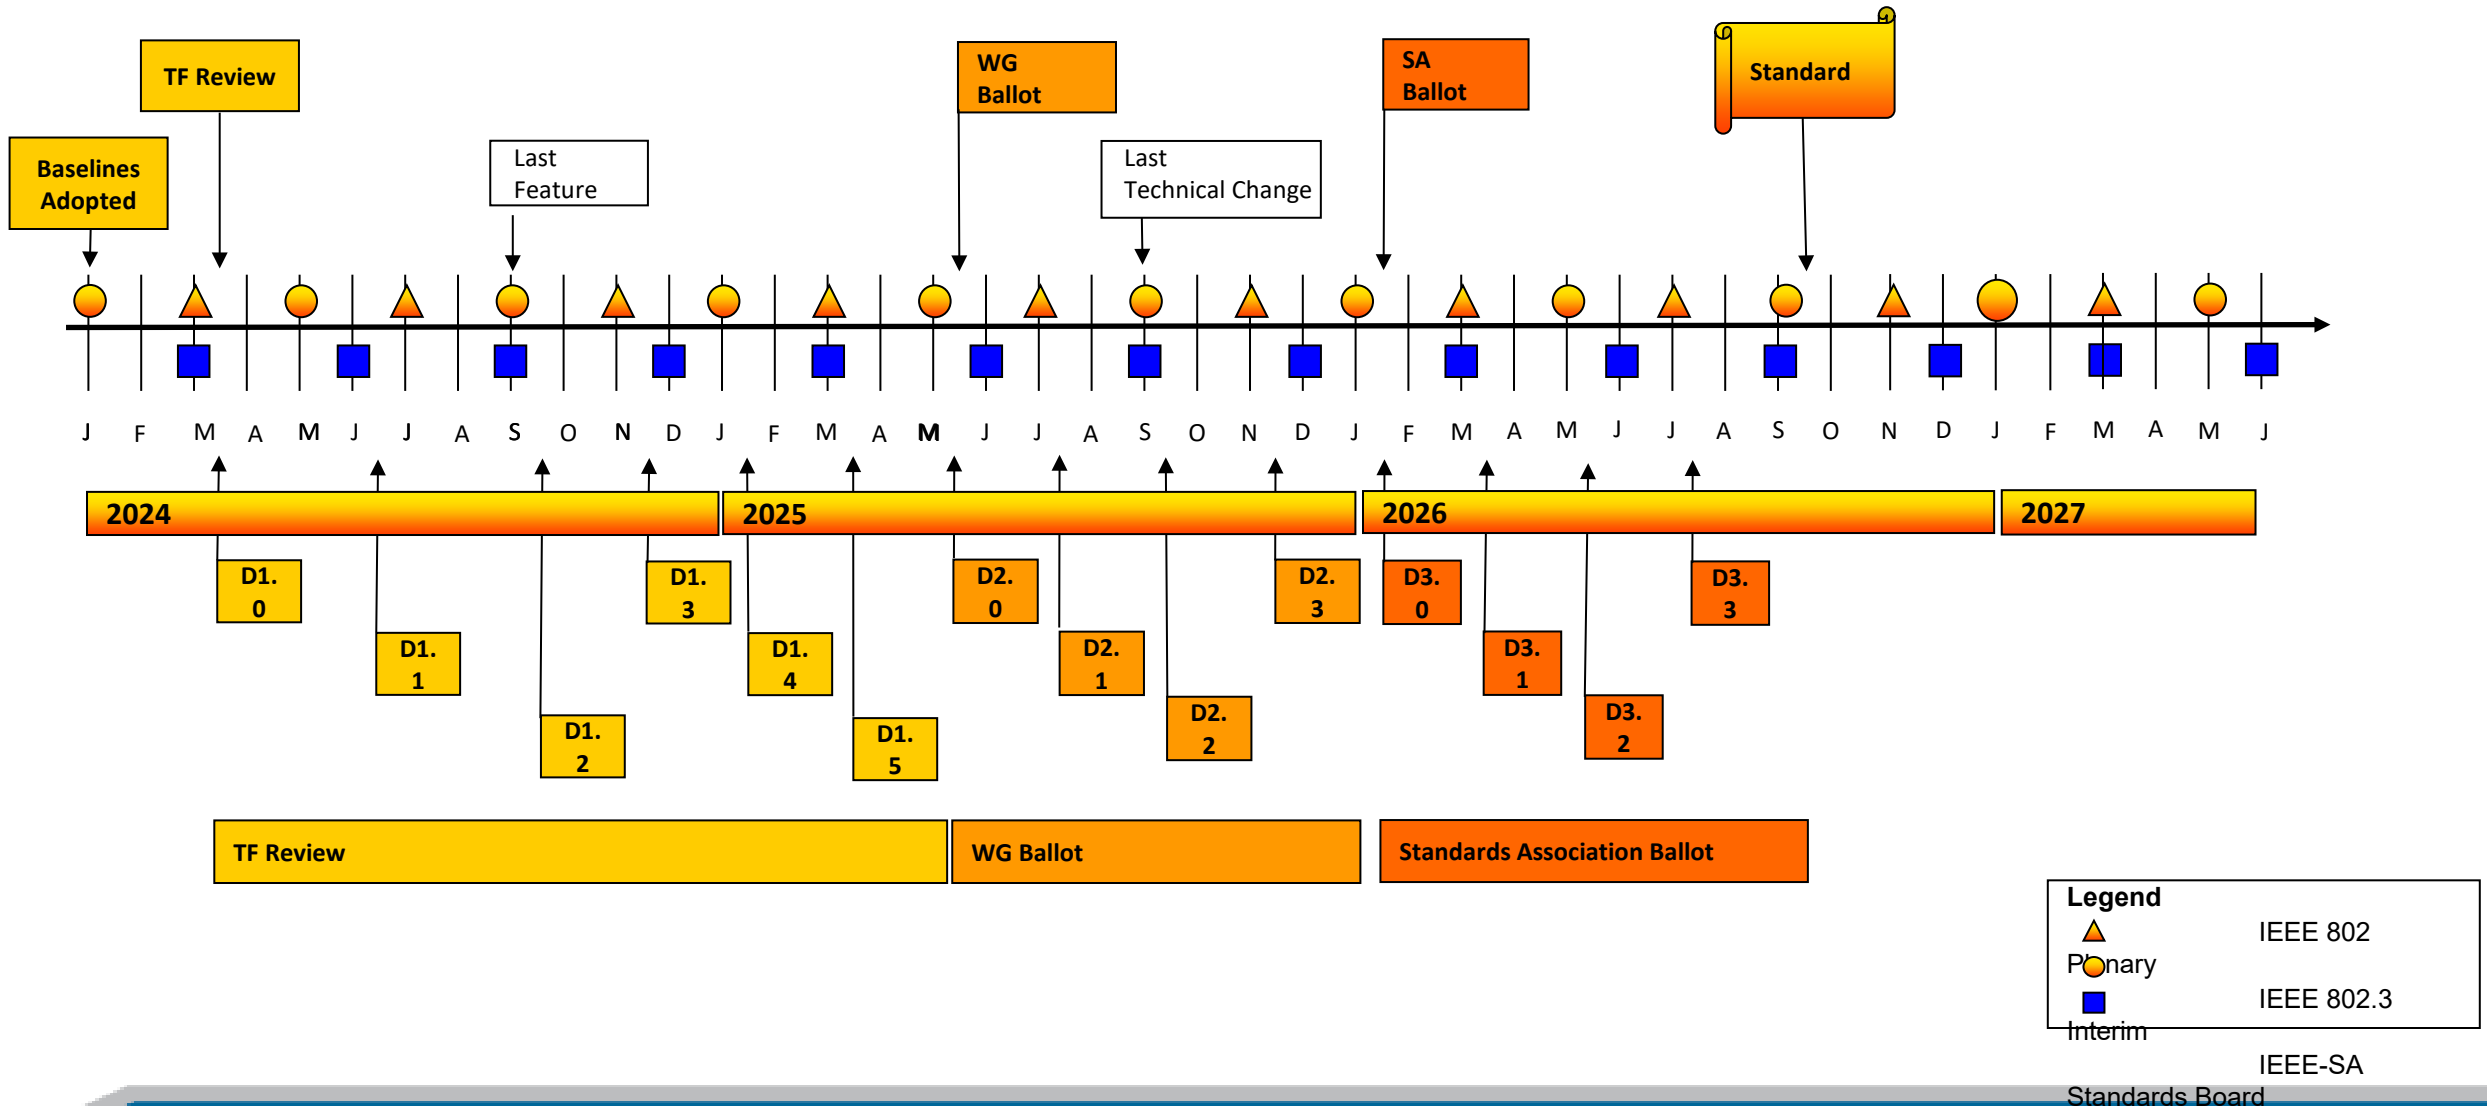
TF Review

Baselines Adopted

Last Feature

WG Ballot

Last Technical Change

SA Ballot

Standard

J F M A M J J A S O N D J F M A M J J A S O N D J F M A M J J A S O N D J F M A M J

2024

2025

2026

2027

D1. 0

D1. 1

D1. 2

D1. 3

D1. 4

D1. 5

D2. 0

D2. 1

D2. 2

D2. 3

D3. 0

D3. 1

D3. 2

D3. 3

TF Review

WG Ballot

Standards Association Ballot

Legend

IEEE 802 Plenary

IEEE 802.3 Interim

IEEE-SA Standards Board